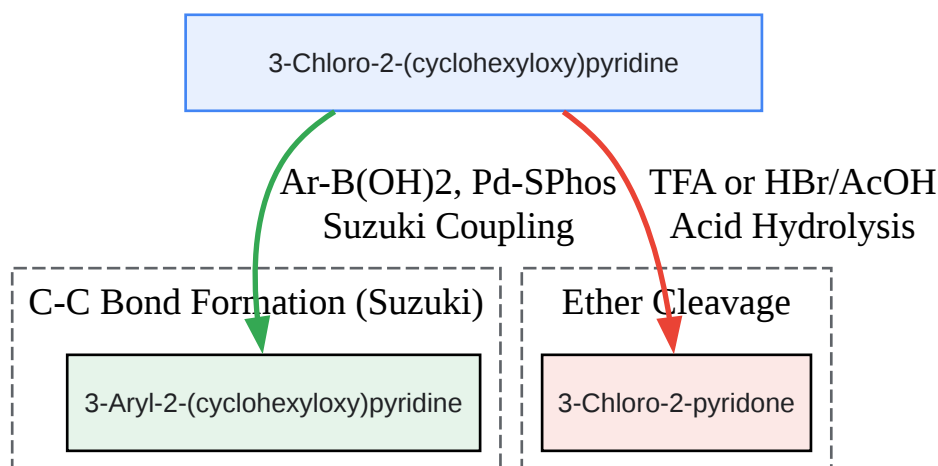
3-Chloro-2-(cyclohexyloxy)pyridine

Ar-B(OH)2, Pd-SPhos
Suzuki Coupling

TFA or HBr/AcOH
Acid Hydrolysis

C-C Bond Formation (Suzuki)

3-Aryl-2-(cyclohexyloxy)pyridine

Ether Cleavage

3-Chloro-2-pyridone